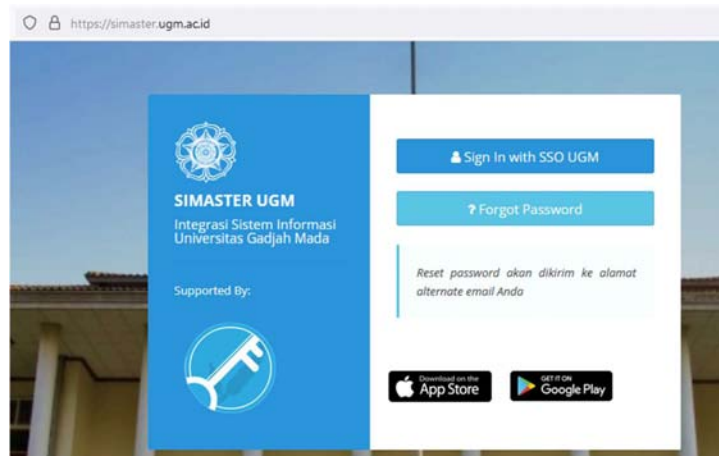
https://simaster.ugm.ac.id

SIMASTER UGM

Integrasi Sistem Informasi Universitas Gadjah Mada

Supported By:

Sign In with SSO UGM

? Forgot Password

Reset password akan dikirim ke alamat alternate email Anda

Download on the App Store

GET IT ON Google Play